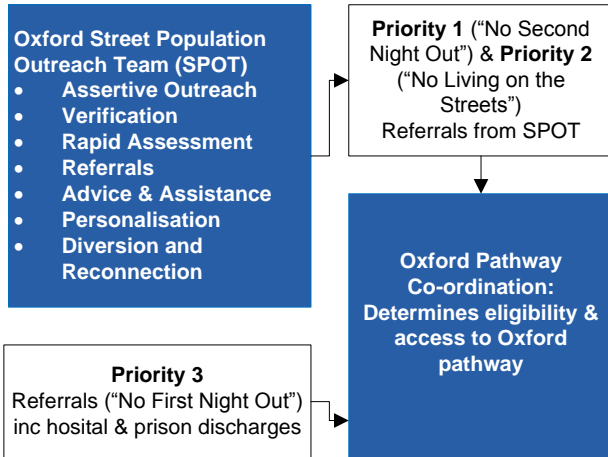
Oxford Street Population Outreach Team (SPOT)

- Assertive Outreach
- Verification
- Rapid Assessment
- Referrals
- Advice & Assistance
- Personalisation
- Diversion and Reconnection

Priority 1 ("No Second Night Out") & Priority 2 ("No Living on the Streets") Referrals from SPOT

Oxford Pathway Co-ordination: Determines eligibility & access to Oxford pathway

Priority 3
Referrals ("No First Night Out") inc hosital & prison discharges